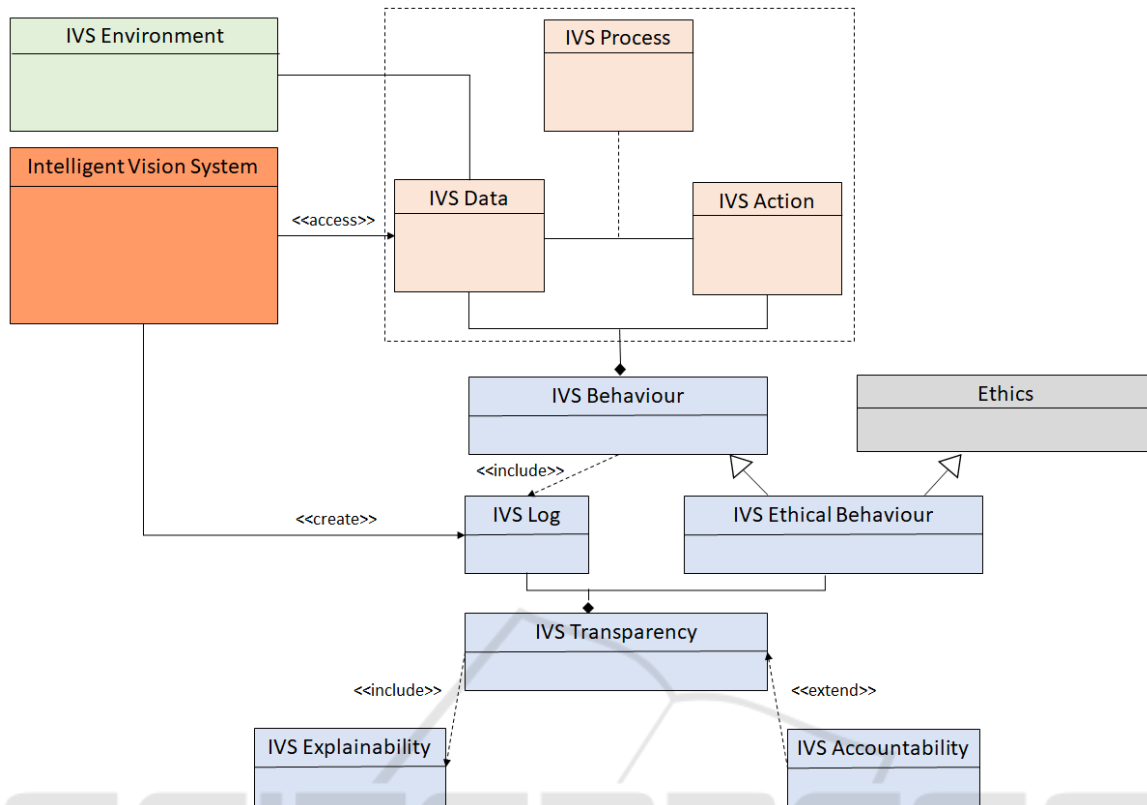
IVS Environment

IVS Process

Intelligent Vision System

<<access>>

IVS Data

IVS Action

IVS Behaviour

Ethics

<<include>>

<<create>>

IVS Log

IVS Ethical Behaviour

IVS Transparency

<<include>>

<<extend>>

IVS Explainability

IVS Accountability